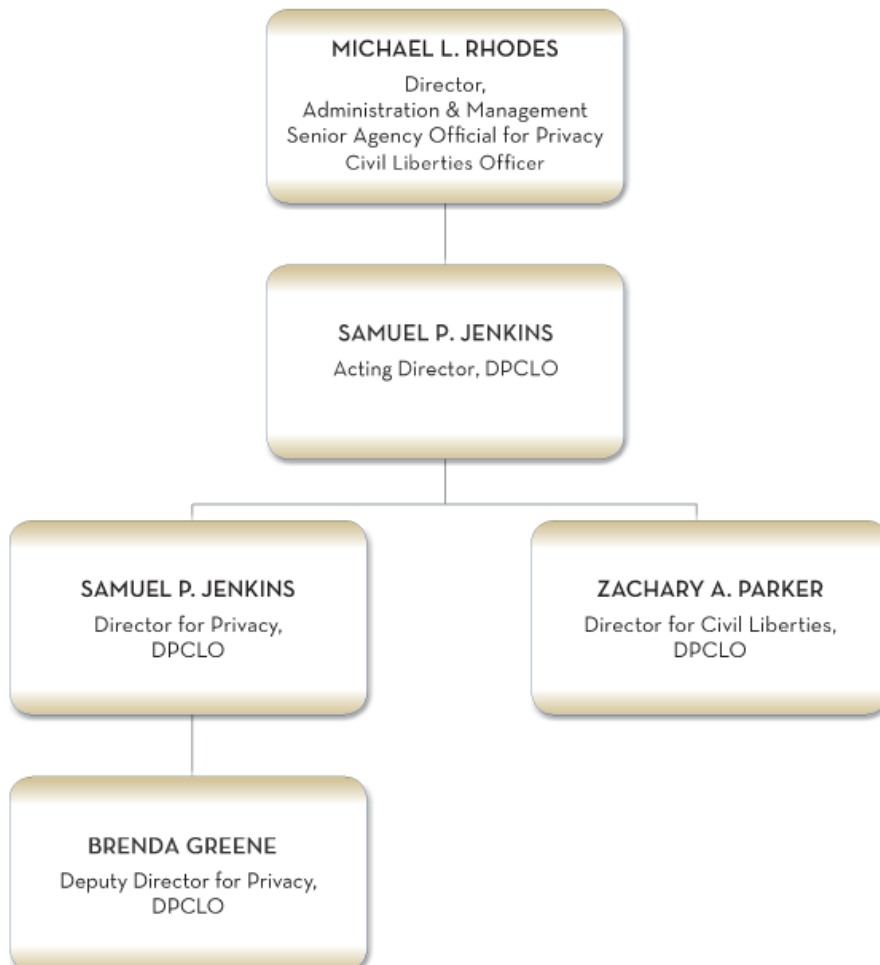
MICHAEL L. RHODES
Director,
Administration & Management
Senior Agency Official for Privacy
Civil Liberties Officer

SAMUEL P. JENKINS
Acting Director, DPCLO

SAMUEL P. JENKINS
Director for Privacy,
DPCLO

ZACHARY A. PARKER
Director for Civil Liberties,
DPCLO

BRENDA GREENE
Deputy Director for Privacy,
DPCLO